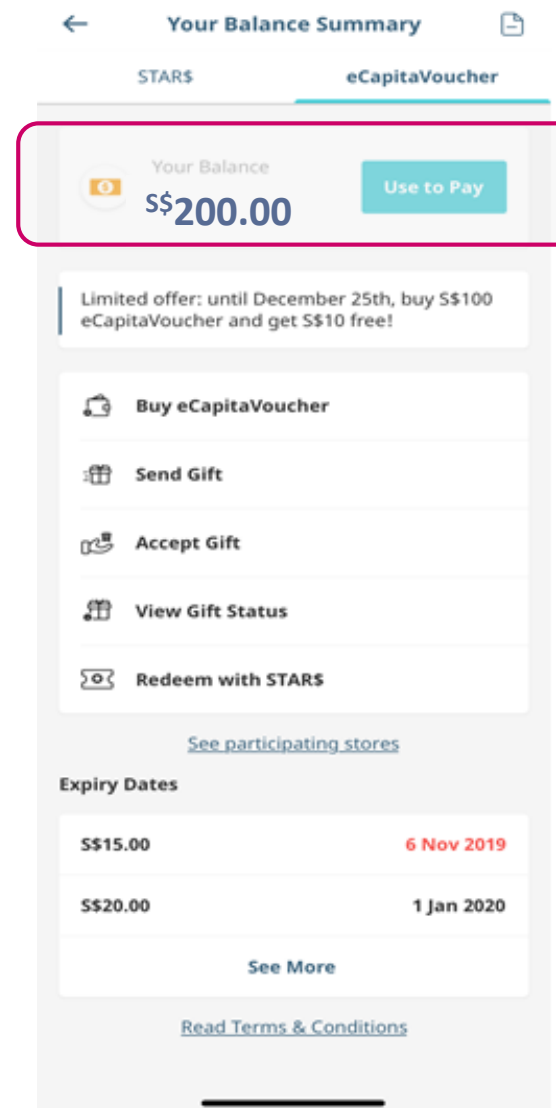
Your Balance Summary

STAR$ eCapitaVoucher

Your Balance
S$200.00
Use to Pay

Limited offer: until December 25th, buy S$100 eCapitaVoucher and get S$10 free!

Buy eCapitaVoucher

Send Gift

Accept Gift

View Gift Status

Redeem with STAR$

See participating stores

Expiry Dates

| | |
|---|---|
| S$15.00 | 6 Nov 2019 |
| S$20.00 | 1 Jan 2020 |

See More

Read Terms & Conditions